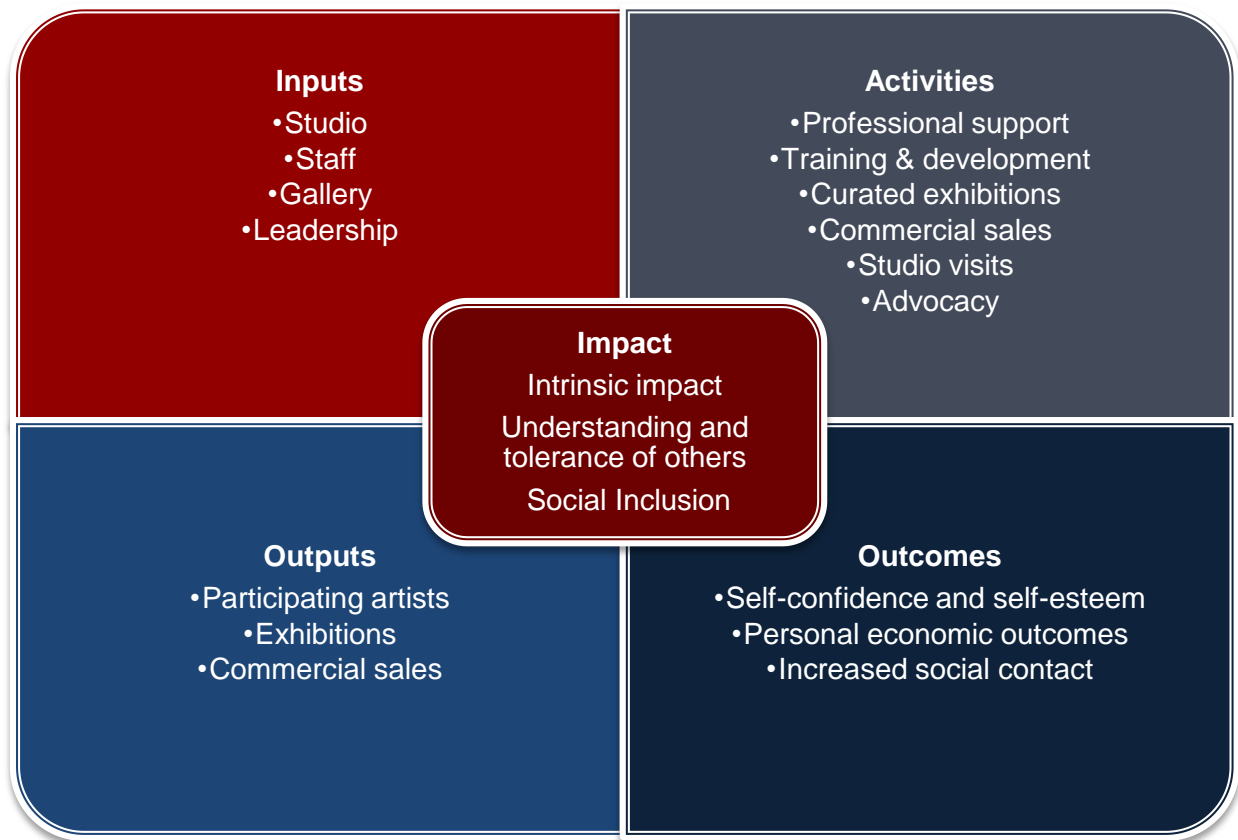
Inputs
•Studio
•Staff
•Gallery
•Leadership

Activities
•Professional support
•Training & development
•Curated exhibitions
•Commercial sales
•Studio visits
•Advocacy

Impact
Intrinsic impact
Understanding and tolerance of others
Social Inclusion

Outputs
•Participating artists
•Exhibitions
•Commercial sales

Outcomes
•Self-confidence and self-esteem
•Personal economic outcomes
•Increased social contact